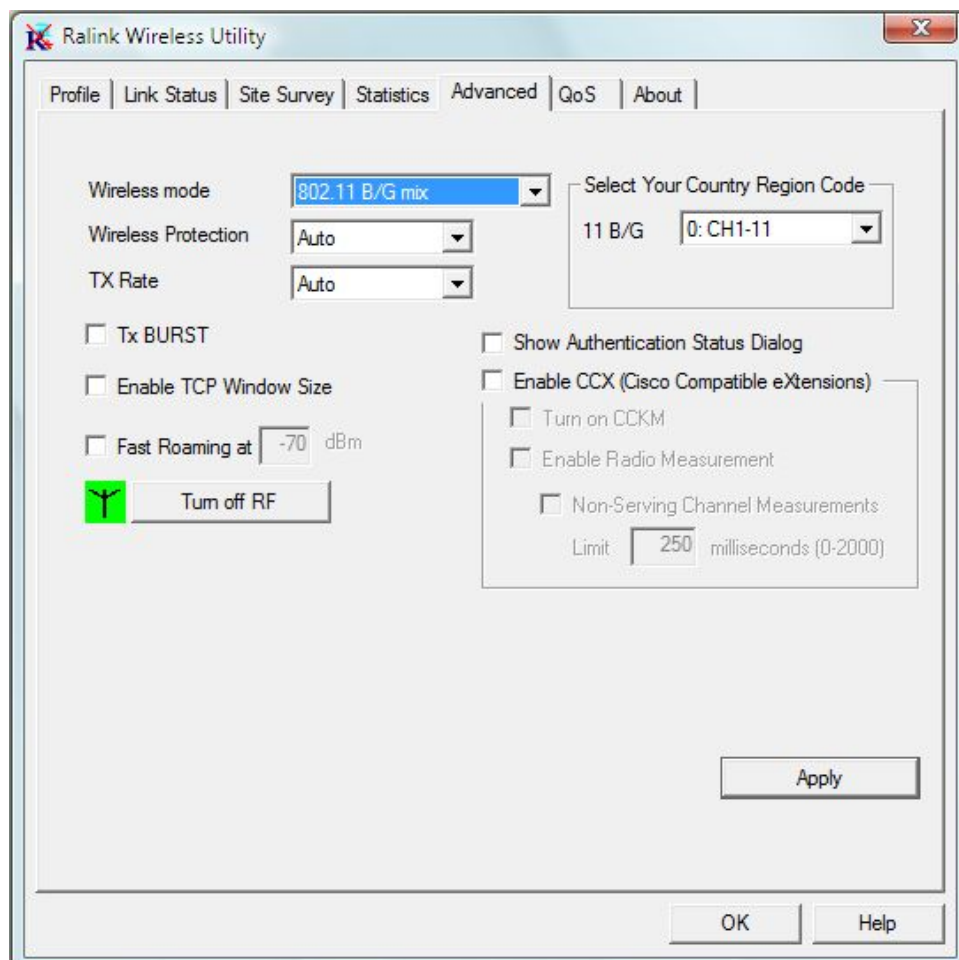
Ralink Wireless Utility

Profile | Link Status | Site Survey | Statistics | Advanced | QoS | About

Wireless mode 802.11 B/G mix

Wireless Protection Auto

TX Rate Auto

Select Your Country Region Code

11 B/G 0: CH1-11

Tx BURST

Enable TCP Window Size

Fast Roaming at -70 dBm

Turn off RF

Show Authentication Status Dialog

Enable CCX (Cisco Compatible eXtensions)

Turn on CCKM

Enable Radio Measurement

Non-Serving Channel Measurements

Limit 250 milliseconds (0-2000)

Apply

OK Help